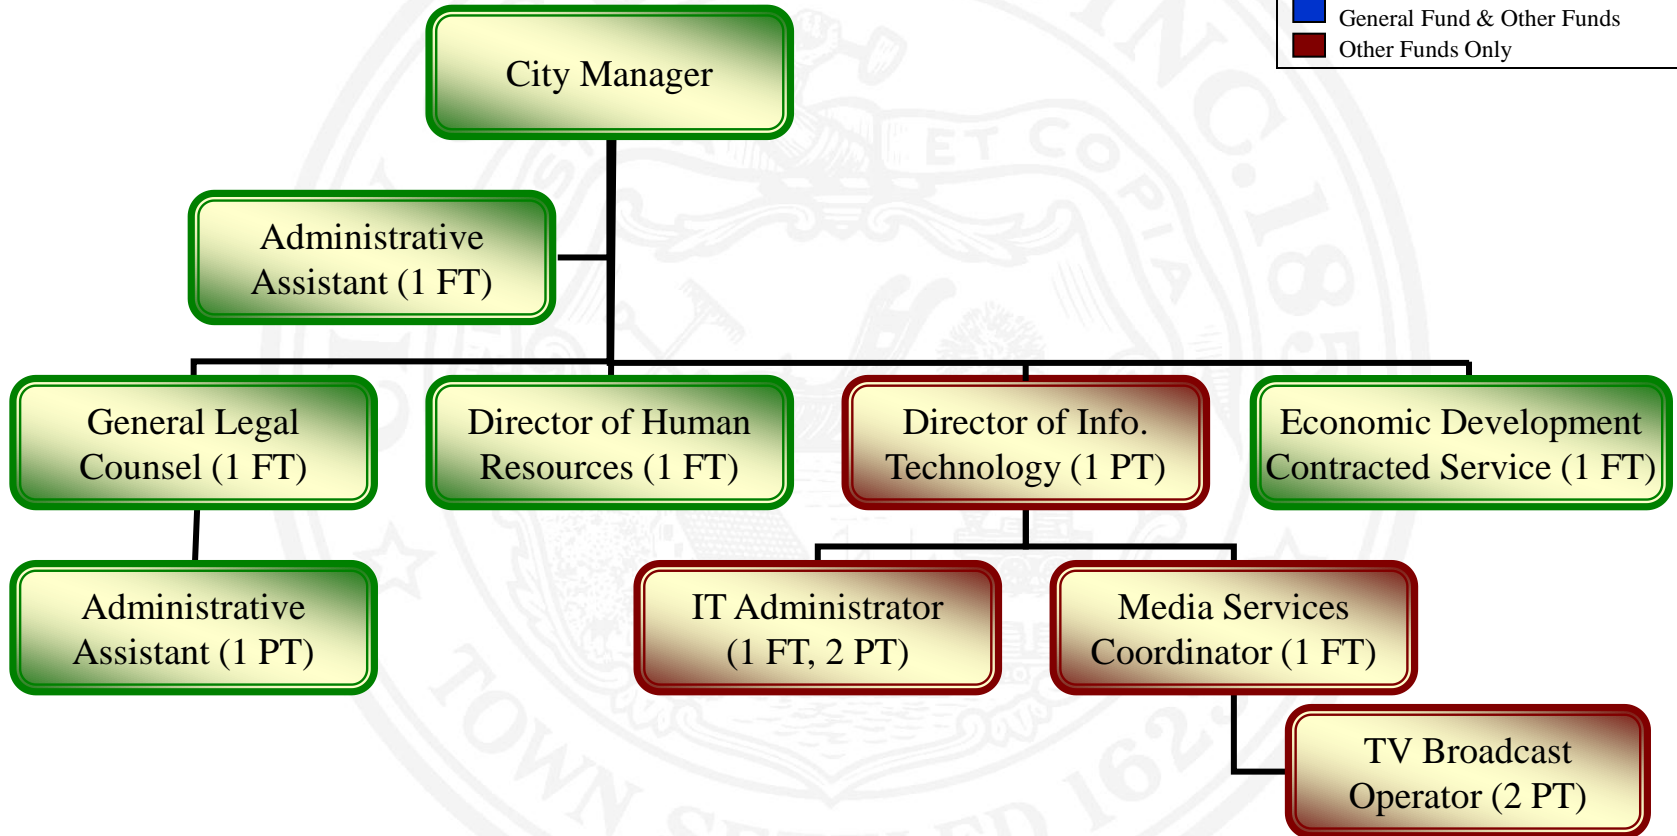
General Fund & Other Funds
Other Funds Only

City Manager

Administrative Assistant (1 FT)

General Legal Counsel (1 FT)

Director of Human Resources (1 FT)

Director of Info. Technology (1 PT)

Economic Development Contracted Service (1 FT)

Administrative Assistant (1 PT)

IT Administrator (1 FT, 2 PT)

Media Services Coordinator (1 FT)

TV Broadcast Operator (2 PT)